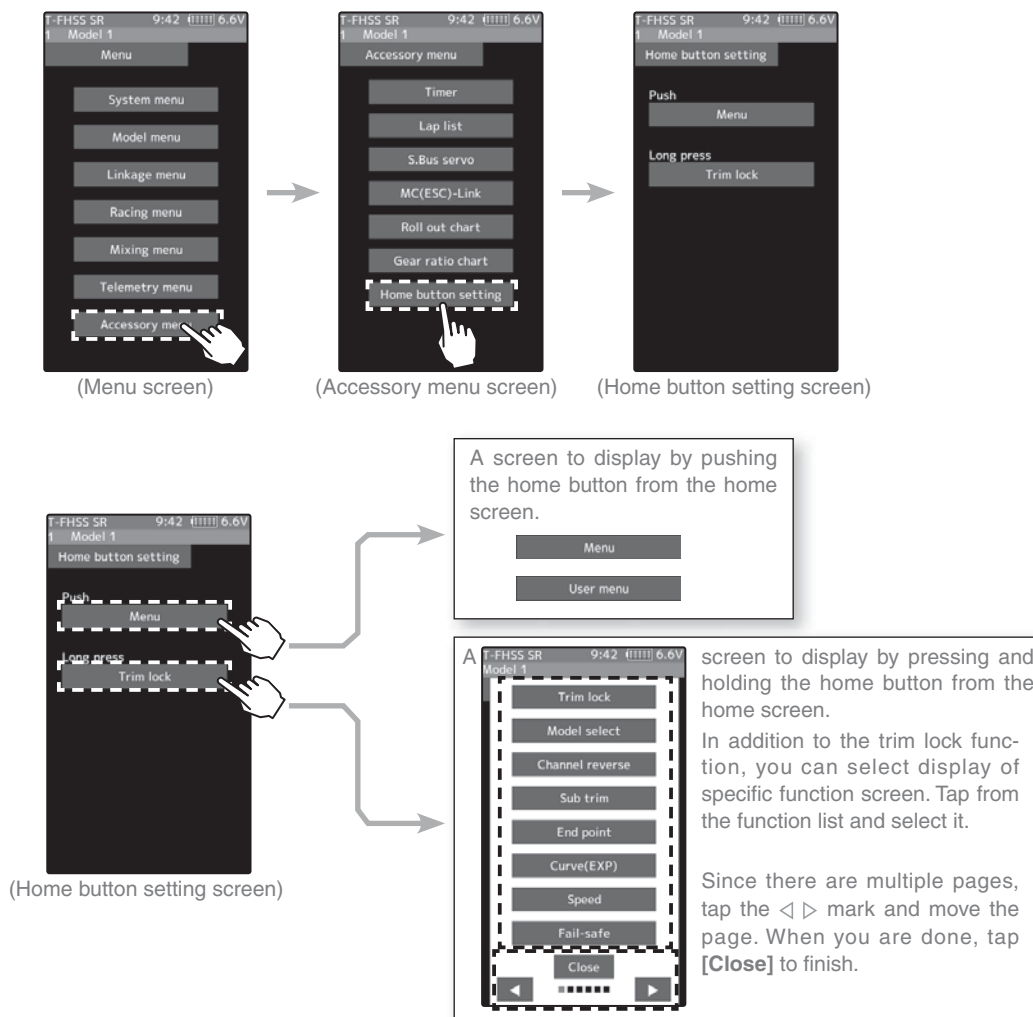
T-FHSS SR 9:42 6.6V
1 Model 1
Menu
System menu
Model menu
Linkage menu
Racing menu
Mixing menu
Telemetry menu
Accessory me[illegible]
(Menu screen)

T-FHSS SR 9:42 6.6V
1 Model 1
Accessory menu
Timer
Lap list
S.Bus servo
MC(ESC)-Link
Roll out chart
Gear ratio chart
Home button setting
(Accessory menu screen)

T-FHSS SR 9:42 6.6V
1 Model 1
Home button setting
Push
Menu
Long press
Trim lock
(Home button setting screen)

T-FHSS SR 9:42 6.6V
1 Model 1
Home button setting
Push
Menu
Long press
Trim lock
(Home button setting screen)

A screen to display by pushing the home button from the home screen.
Menu
User menu

A screen to display by pressing and holding the home button from the home screen.

T-FHSS SR 9:42 6.6V
Model 1
Trim lock
Model select
Channel reverse
Sub trim
End point
Curve(EXP)
Speed
Fail-safe
Close

In addition to the trim lock function, you can select display of specific function screen. Tap from the function list and select it.

Since there are multiple pages, tap the ◁ ▷ mark and move the page. When you are done, tap **[Close]** to finish.